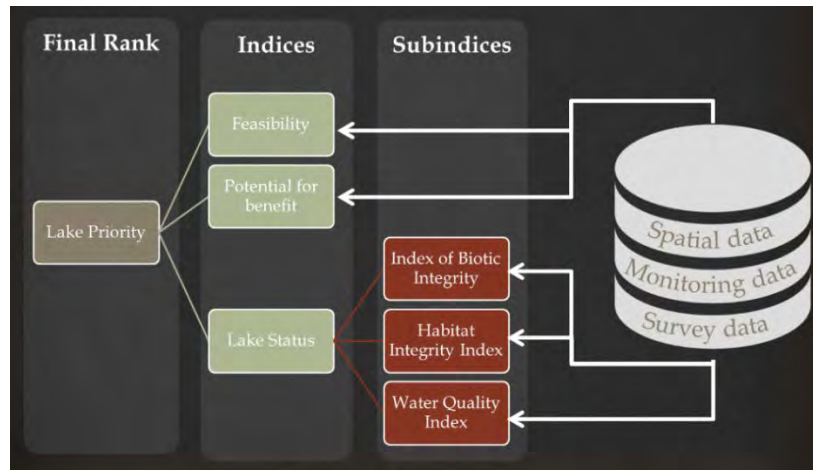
Final Rank

Indices

Subindices

Lake Priority

Feasibility

Potential for benefit

Lake Status

Index of Biotic Integrity

Habitat Integrity Index

Water Quality Index

Spatial data

Monitoring data

Survey data